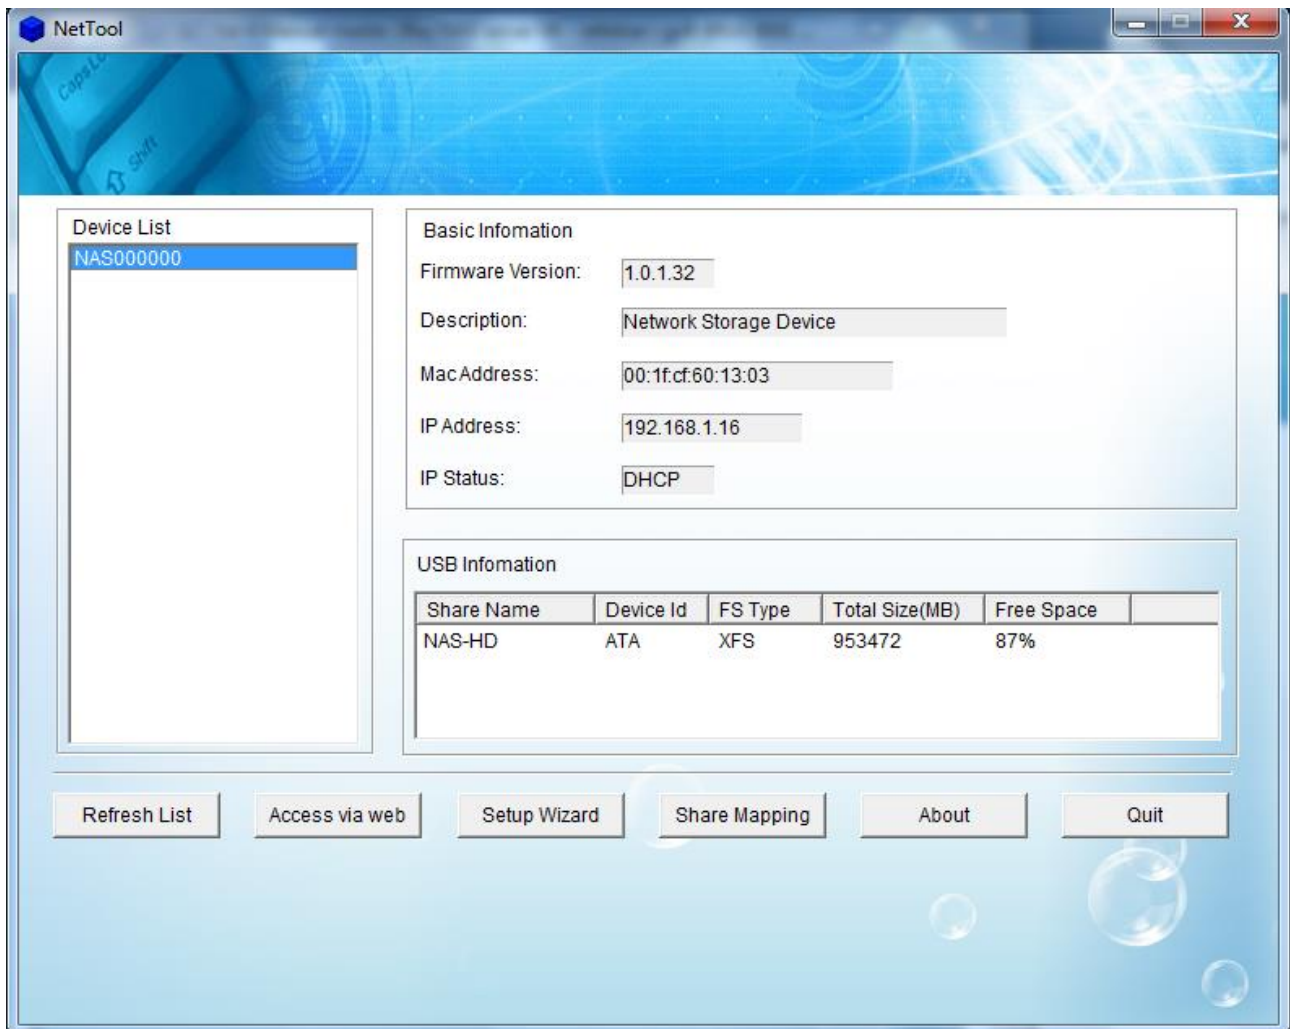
NetTool

Caps Lock
Shift

Device List
NAS000000

Basic Infomation
Firmware Version: 1.0.1.32
Description: Network Storage Device
Mac Address: 00:1f:cf:60:13:03
IP Address: 192.168.1.16
IP Status: DHCP

USB Infomation

| Share Name | Device Id | FS Type | Total Size(MB) | Free Space |
|---|---|---|---|---|
| NAS-HD | ATA | XFS | 953472 | 87% |

Refresh List
Access via web
Setup Wizard
Share Mapping
About
Quit